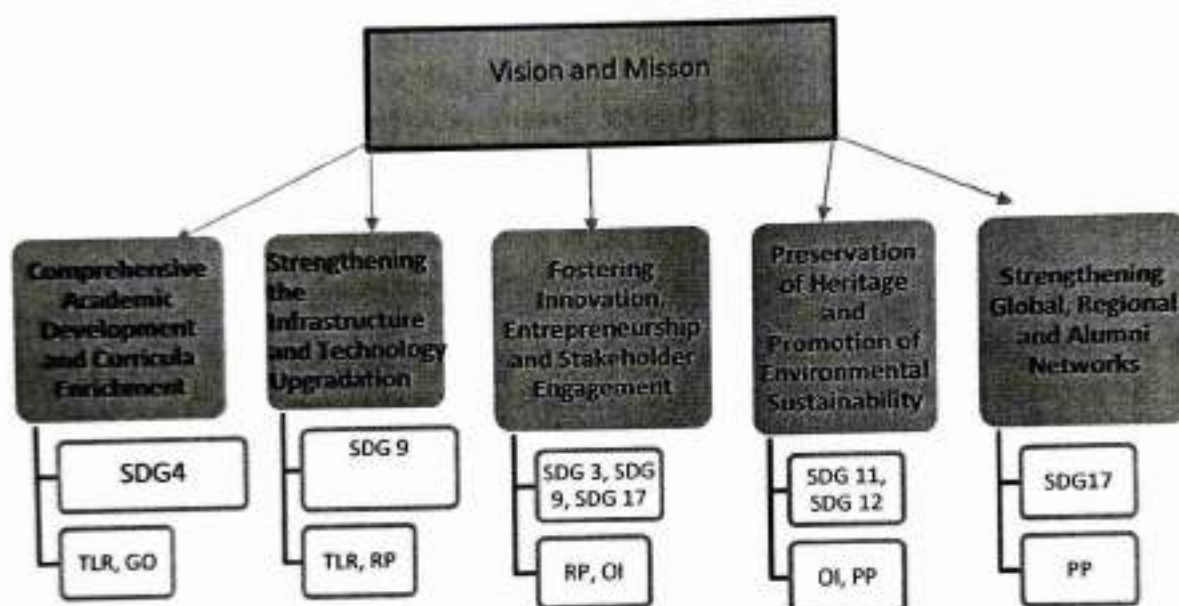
Vision and Misson

Comprehensive Academic Development and Corricula Enrichment

SDG4

TLR, GO

Strengthening the Infrastructure and Technology Upgradation

SDG 9

TLR, RP

Fostering Innovation, Entrepreneurship and Stakeholder Engagement

SDG 3, SDG 9, SDG 17

RP, OI

Preservation of Heritage and Promotion of Environmental Sustainability

SDG 11, SDG 12

OI, PP

Strengthening Global, Regional and Alumni Networks

SDG17

PP